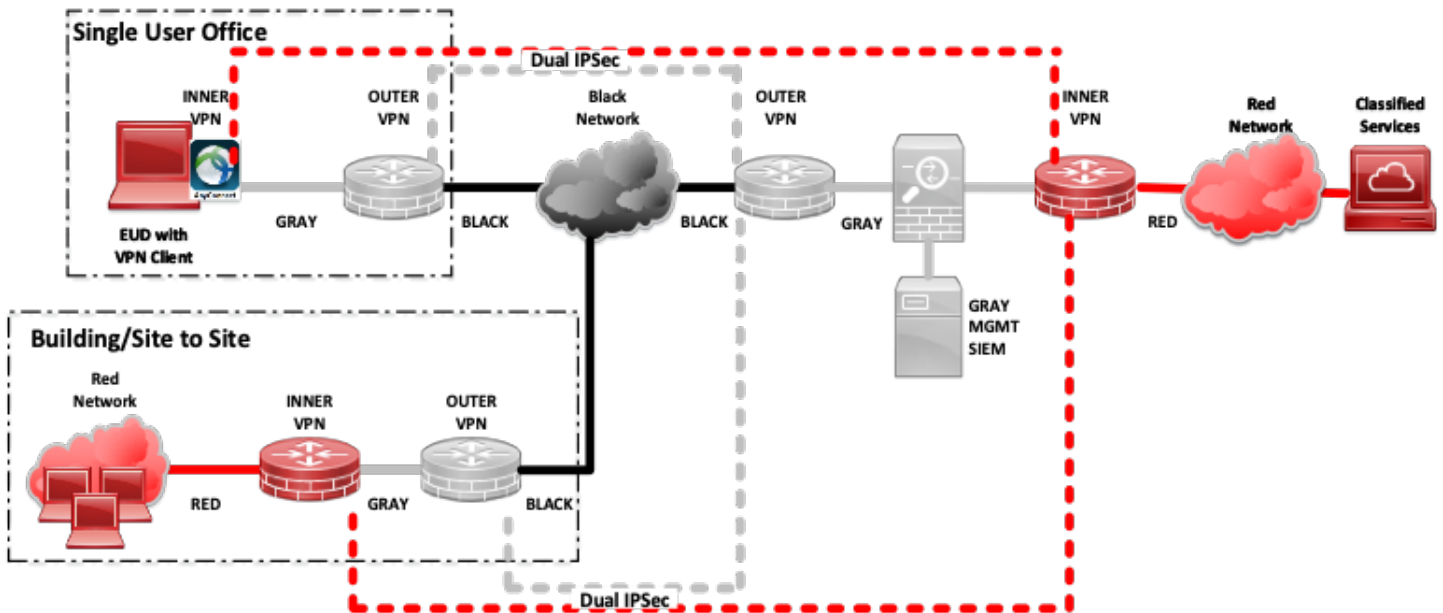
Single User Office

Dual IPSec

INNER VPN

OUTER VPN

Black Network

OUTER VPN

INNER VPN

Red Network

Classified Services

AnyConnect

GRAY

BLACK

BLACK

GRAY

RED

EUD with VPN Client

GRAY MGMT SIEM

Building/Site to Site

Red Network

INNER VPN

OUTER VPN

RED

GRAY

BLACK

Dual IPSec